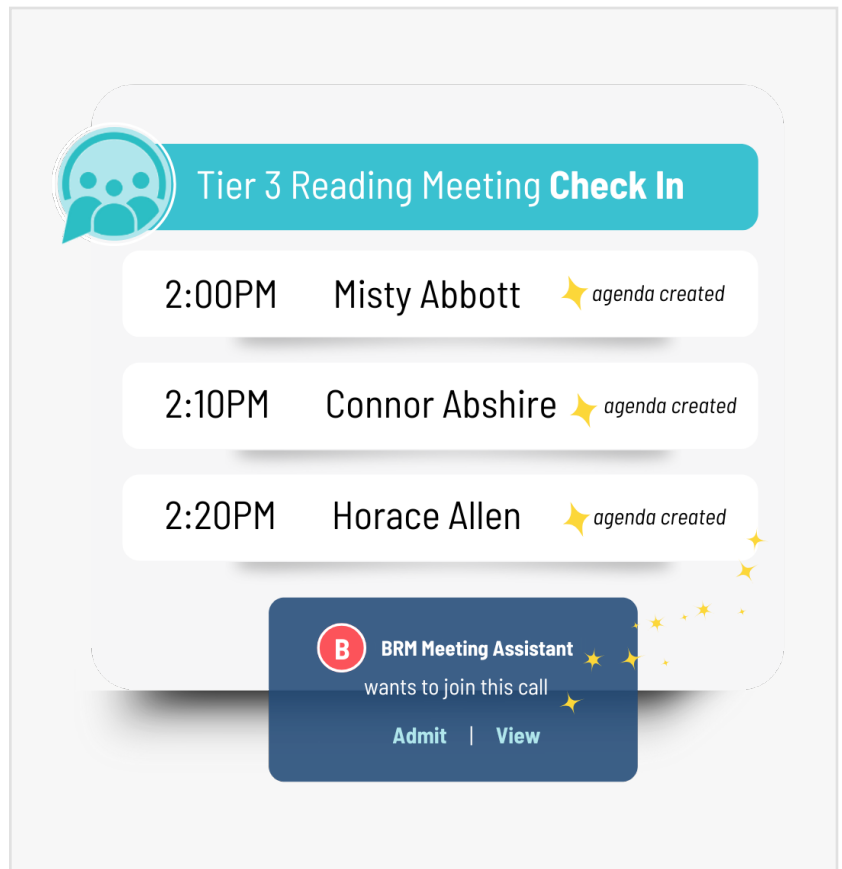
Tier 3 Reading Meeting **Check In**

2:00PM Misty Abbott agenda created

2:10PM Connor Abshire agenda created

2:20PM Horace Allen agenda created

B BRM Meeting Assistant wants to join this call

Admit | View